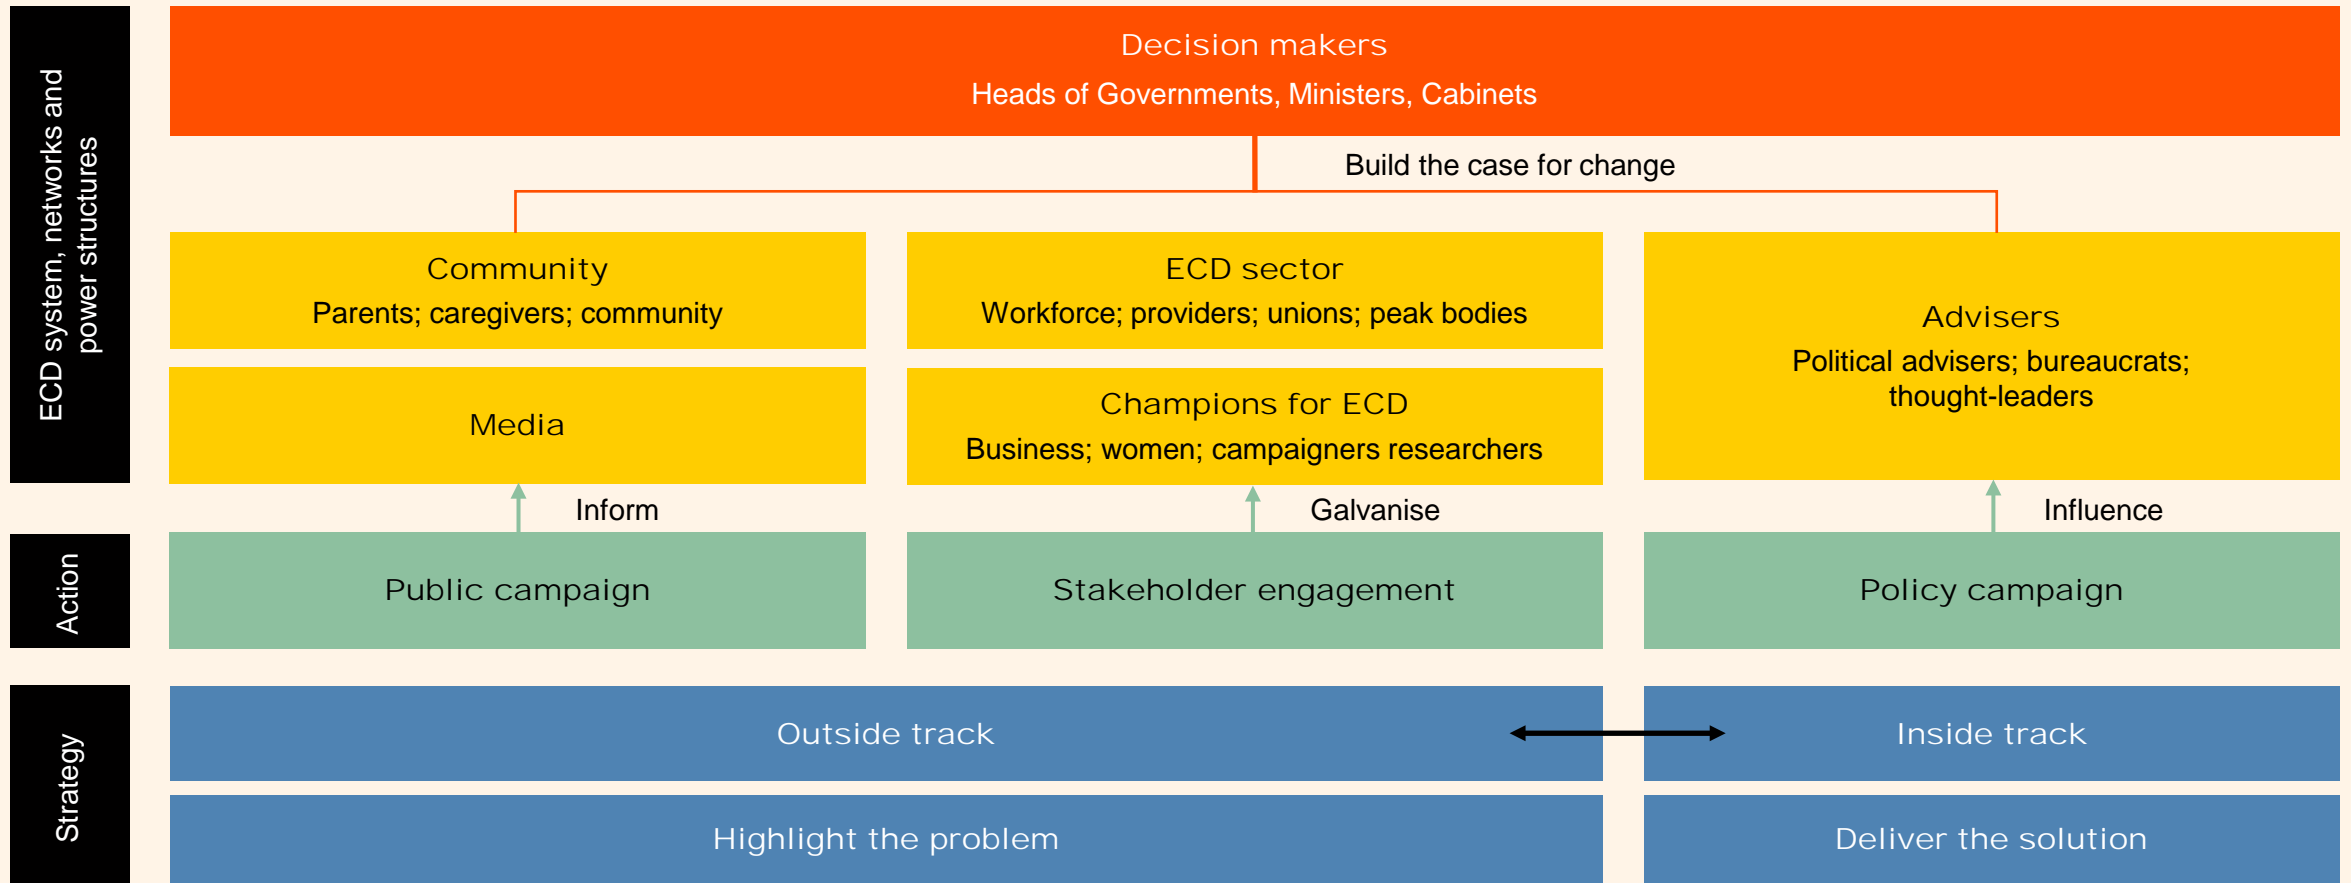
ECD system, networks and power structures

Decision makers
Heads of Governments, Ministers, Cabinets

Build the case for change

Community
Parents; caregivers; community

ECD sector
Workforce; providers; unions; peak bodies

Advisers
Political advisers; bureaucrats; thought-leaders

Media

Champions for ECD
Business; women; campaigners researchers

Inform

Galvanise

Influence

Action

Public campaign

Stakeholder engagement

Policy campaign

Strategy

Outside track

Inside track

Highlight the problem

Deliver the solution